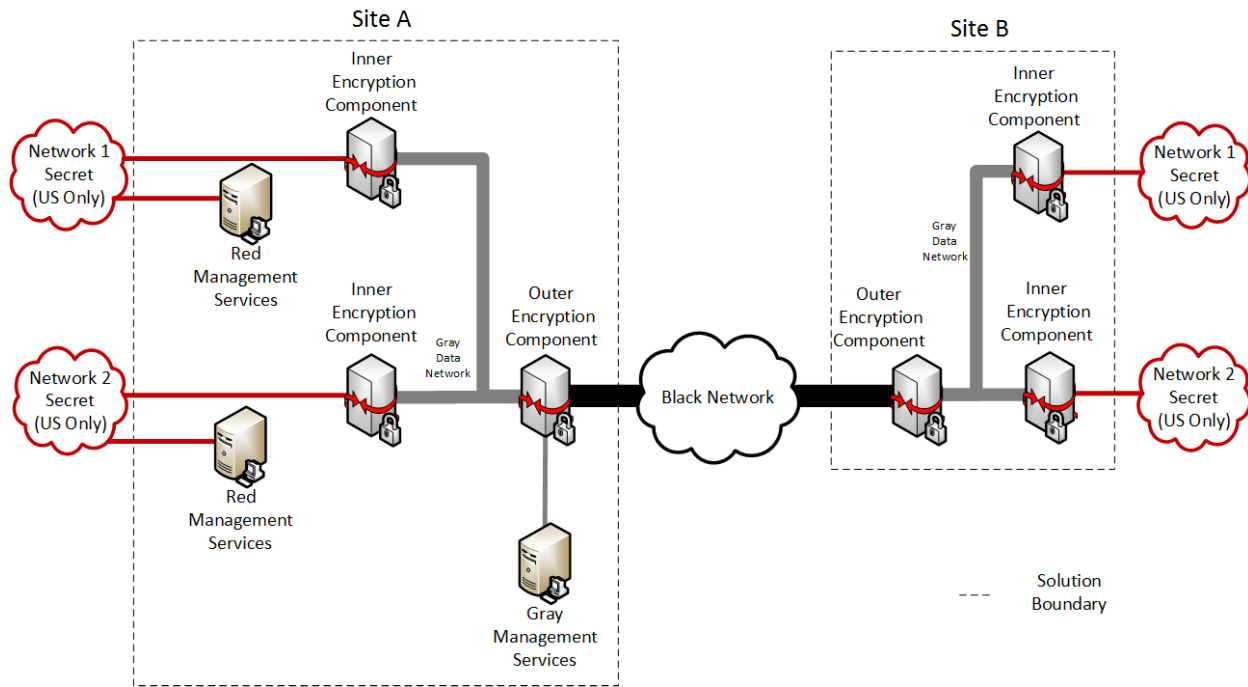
Site A

Site B

Inner Encryption Component

Network 1 Secret (US Only)

Red Management Services

Inner Encryption Component

Gray Data Network

Outer Encryption Component

Network 2 Secret (US Only)

Red Management Services

Gray Management Services

Black Network

Inner Encryption Component

Network 1 Secret (US Only)

Gray Data Network

Outer Encryption Component

Inner Encryption Component

Network 2 Secret (US Only)

Solution Boundary